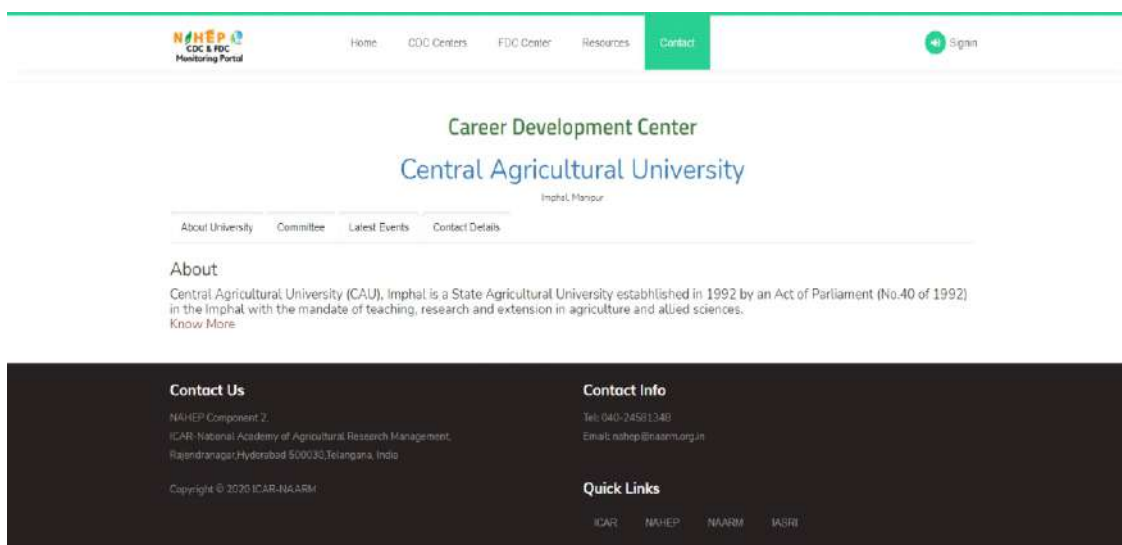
NAHEP
CDC & FDC
Monitoring Portal

Home CDC Centers FDC Center Resources Contact

Signin

Career Development Center

Central Agricultural University

Imphal, Manipur

About University Committee Latest Events Contact Details

About

Central Agricultural University (CAU), Imphal is a State Agricultural University establhlished in 1992 by an Act of Parliament (No.40 of 1992) in the Imphal with the mandate of teaching, research and extension in agriculture and allied sciences.
Know More

Contact Us

NAHEP Component 2,
ICAR-National Academy of Agricultural Research Management,
Rajendranagar,Hyderabad 500030,Telangana, India

Copyright © 2020 ICAR-NAARM

Contact Info

Tel: 040-24581348
Email: nahep@naarm.org.in

Quick Links

ICAR NAHEP NAARM IASRI